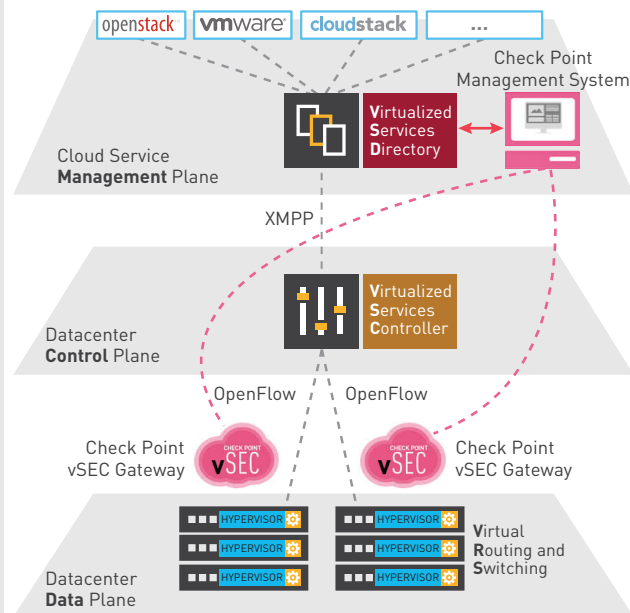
openstack

vmware

cloudstack

...

Check Point Management System

Virtualized Services Directory

Cloud Service Management Plane

XMPP

Virtualized Services Controller

Datacenter Control Plane

OpenFlow

OpenFlow

Check Point vSEC Gateway

CHECK POINT vSEC

CHECK POINT vSEC

Check Point vSEC Gateway

HYPERVISOR

HYPERVISOR

HYPERVISOR

HYPERVISOR

HYPERVISOR

HYPERVISOR

Virtual Routing and Switching

Datacenter Data Plane